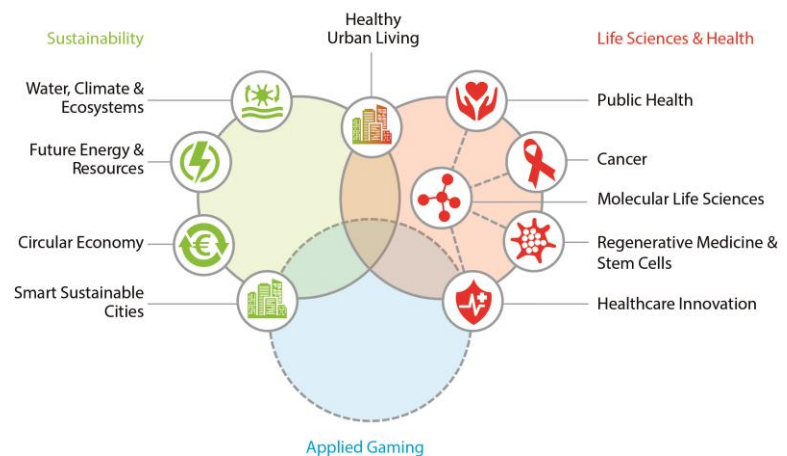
Sustainability

Healthy Urban Living

Life Sciences & Health

Water, Climate & Ecosystems

Future Energy & Resources

Circular Economy

Smart Sustainable Cities

Public Health

Cancer

Molecular Life Sciences

Regenerative Medicine & Stem Cells

Healthcare Innovation

Applied Gaming